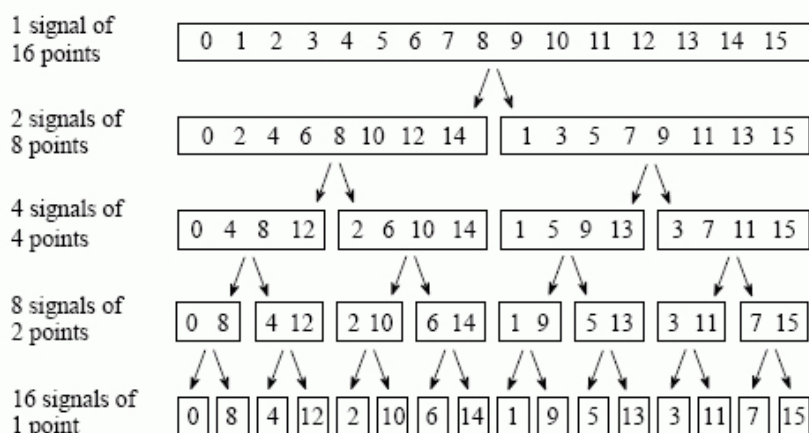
1 signal of 16 points

0 1 2 3 4 5 6 7 8 9 10 11 12 13 14 15

2 signals of 8 points

0 2 4 6 8 10 12 14

1 3 5 7 9 11 13 15

4 signals of 4 points

0 4 8 12

2 6 10 14

1 5 9 13

3 7 11 15

8 signals of 2 points

0 8

4 12

2 10

6 14

1 9

5 13

3 11

7 15

16 signals of 1 point

0

8

4

12

2

10

6

14

1

9

5

13

3

11

7

15